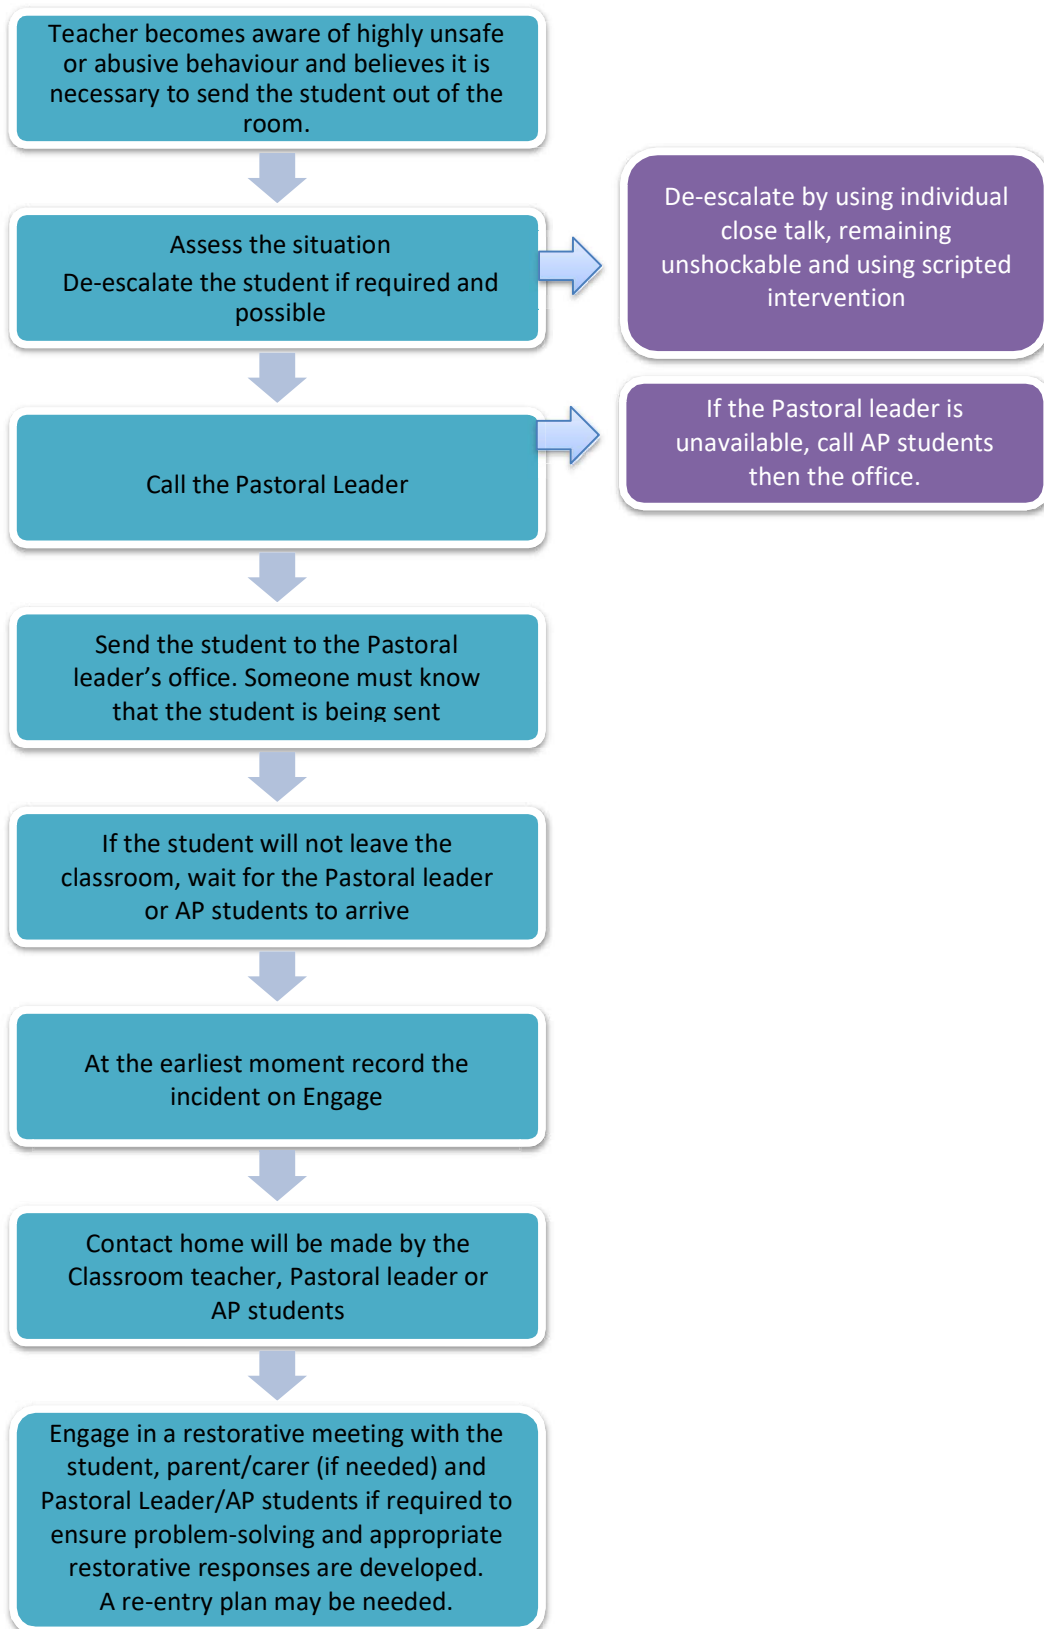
Teacher becomes aware of highly unsafe or abusive behaviour and believes it is necessary to send the student out of the room.

Assess the situation
De-escalate the student if required and possible

De-escalate by using individual close talk, remaining unshockable and using scripted intervention

Call the Pastoral Leader

If the Pastoral leader is unavailable, call AP students then the office.

Send the student to the Pastoral leader's office. Someone must know that the student is being sent

If the student will not leave the classroom, wait for the Pastoral leader or AP students to arrive

At the earliest moment record the incident on Engage

Contact home will be made by the Classroom teacher, Pastoral leader or AP students

Engage in a restorative meeting with the student, parent/carer (if needed) and Pastoral Leader/AP students if required to ensure problem-solving and appropriate restorative responses are developed.
A re-entry plan may be needed.